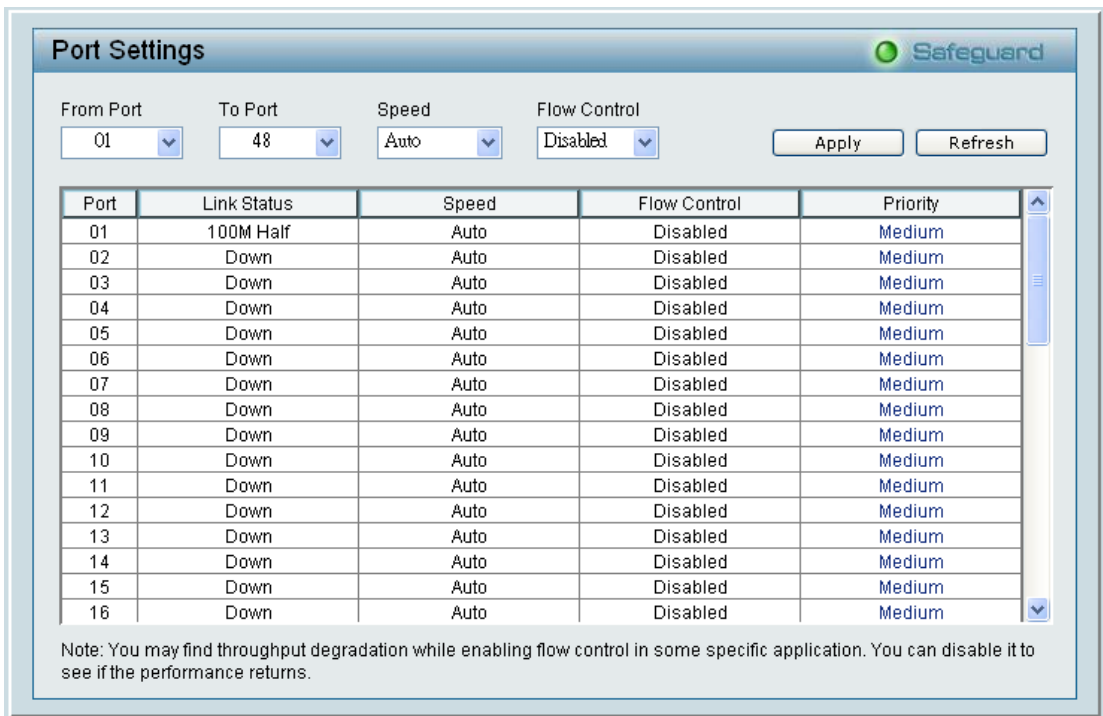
Port Settings

Safeguard

From Port
01

To Port
48

Speed
Auto

Flow Control
Disabled

Apply

Refresh

| Port | Link Status | Speed | Flow Control | Priority |
|---|---|---|---|---|
| 01 | 100M Half | Auto | Disabled | Medium |
| 02 | Down | Auto | Disabled | Medium |
| 03 | Down | Auto | Disabled | Medium |
| 04 | Down | Auto | Disabled | Medium |
| 05 | Down | Auto | Disabled | Medium |
| 06 | Down | Auto | Disabled | Medium |
| 07 | Down | Auto | Disabled | Medium |
| 08 | Down | Auto | Disabled | Medium |
| 09 | Down | Auto | Disabled | Medium |
| 10 | Down | Auto | Disabled | Medium |
| 11 | Down | Auto | Disabled | Medium |
| 12 | Down | Auto | Disabled | Medium |
| 13 | Down | Auto | Disabled | Medium |
| 14 | Down | Auto | Disabled | Medium |
| 15 | Down | Auto | Disabled | Medium |
| 16 | Down | Auto | Disabled | Medium |

Note: You may find throughput degradation while enabling flow control in some specific application. You can disable it to see if the performance returns.